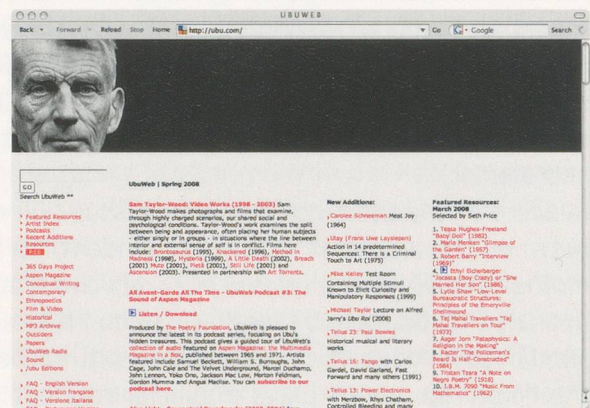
UBUWEB

Back · Forward · Reload · Stop · Home · http://ubu.com/ · Go · Google · Search

GO
Search UbuWeb **

Featured Resources
Artist Video
Podcasts
Recent Additions
Resources
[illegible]

365 Days Project
Aspen Magazine
Conceptual Writing
Contemporary
Ethnopoetics
Film & Video
Historical
MP3 Archive
Outsiders
Papers
UbuWeb Radio
Sound
/ubu Editions

FAQ - English Version
FAQ - Version française
FAQ - Versione Italiana

UbuWeb | Spring 2008

Sam Taylor-Wood: Video Works (1998 - 2003) Sam Taylor-Wood makes photographs and films that examine, through highly charged scenarios, our shared social and psychological conditions. Taylor-Wood's work examines the split between being and appearance, often placing her human subjects - either singly or in groups - in situations where the line between interior and external sense of self is in conflict. Films here include: Brontosaurus (1995), Knackered (1996), Method in Madness (1998), Hysteria (1999), A Little Death (2002), Breach (2001) Mute (2001), Fleck (2002), Still Life (2001) and Ascension (2003). Presented in partnership with Art Torrents.

All Avant-Garde All The Time - UbuWeb Podcast #3: The Sound of Aspen Magazine

Listen / Download

Produced by The Poetry Foundation, UbuWeb is pleased to announce the latest in its podcast series, focusing on Ubu's hidden treasures. This podcast gives a guided tour of UbuWeb's collection of audio featured on Aspen Magazine: the Multimedia Magazine in a Box, published between 1965 and 1971. Artists featured include Samuel Beckett, William S. Burroughs, John Cage, John Cale and The Velvet Underground, Marcel Duchamp, John Lennon, Yoko Ono, Jackson Mac Low, Morton Feldman, Gordon Mumma and Angus MacLise. You can subscribe to our podcast here.

New Additions:

Carolee Schneeman Meat Joy (1964)

Ulay (Frank Uwe Laysiepen) Action in 14 predetermined Sequences: There is a Criminal Touch to Art (1975)

Mike Kelley Test Room Containing Multiple Stimuli Known to Elicit Curiosity and Manipulatory Responses (1999)

Michael Taylor Lecture on Alfred Jarry's Ubu Roi (2008)

Tellus 23: Paul Bowles Historical musical and literary works

Tellus 16: Tango with Carlos Gardel, David Garland, Fast Forward and many others (1991)

Tellus 13: Power Electronics with Merzbow, Rhys Chatham, Controlled Bleeding and many

Featured Resources: March 2008
Selected by Seth Price

1. Tessa Hughes-Freeland "Baby Doll" (1982)
2. Mario Merkel "Glimpse of the Garden" (1957)
3. Robert Barry "Interview (1969)"
4. Ethyl Eichelberger "Jocasta (Boy Crazy) or 'She Married Her Son' (1986)
5. Lytle Shaw "Low-Level Bureaucratic Structures: Principles of the Emeryville Shellmound
6. Taj Mahal Travellers "Taj Mahal Travellers on Tour" (1973)
7. Asger Jorn "Pataphysics: A Religion in the Making"
8. Racter "The Policeman's Beard Is Half-Constructed" (1984)
9. Tristan Tzara "A Note on Negro Poetry" (1918)
10. I.B.M. 7090 "Music From Mathematics" (1962)